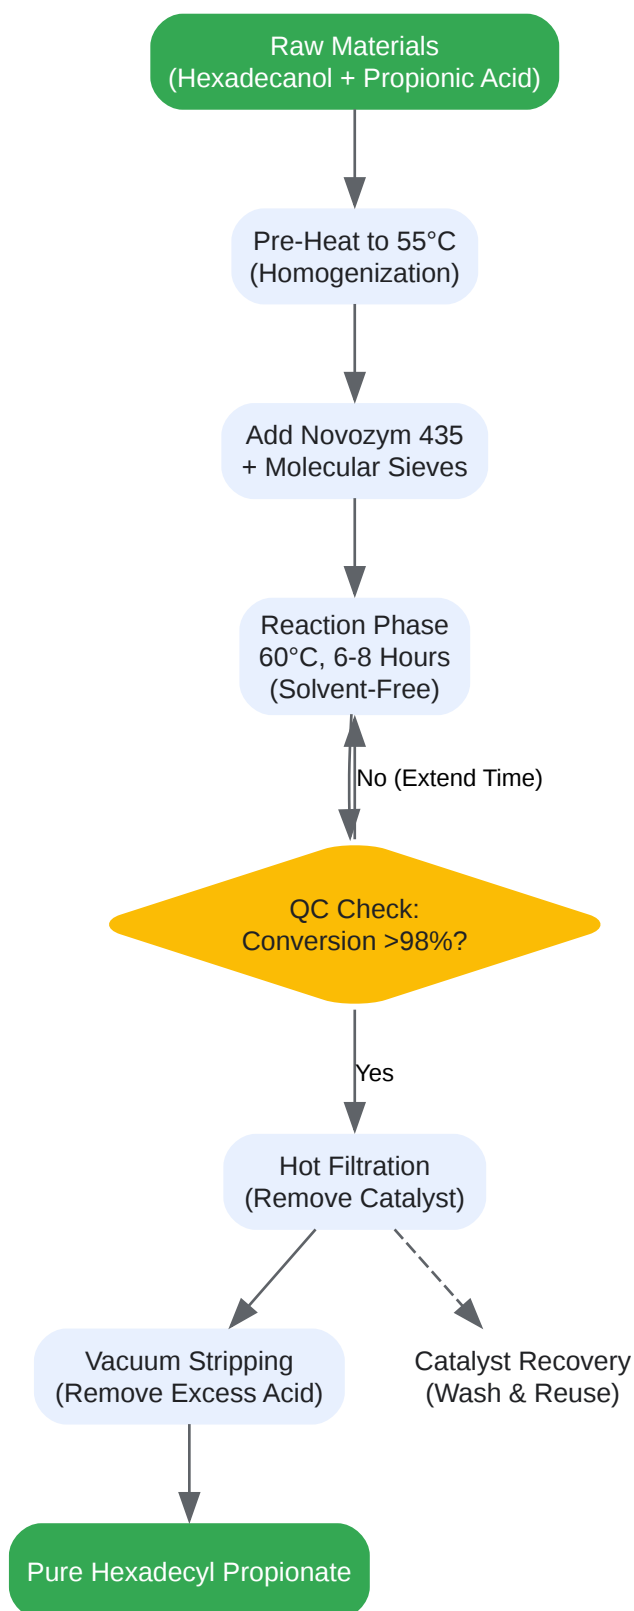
Raw Materials
(Hexadecanol + Propionic Acid)

Pre-Heat to 55°C
(Homogenization)

Add Novozym 435
+ Molecular Sieves

Reaction Phase
60°C, 6-8 Hours
(Solvent-Free)

No (Extend Time)

QC Check:
Conversion >98%?

Yes

Hot Filtration
(Remove Catalyst)

Vacuum Stripping
(Remove Excess Acid)

Catalyst Recovery
(Wash & Reuse)

Pure Hexadecyl Propionate